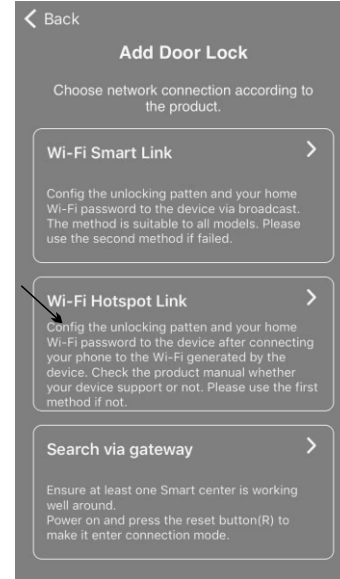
Back

Add Door Lock

Choose network connection according to the product.

Wi-Fi Smart Link

Config the unlocking patten and your home Wi-Fi password to the device via broadcast. The method is suitable to all models. Please use the second method if failed.

Wi-Fi Hotspot Link

Config the unlocking patten and your home Wi-Fi password to the device after connecting your phone to the Wi-Fi generated by the device. Check the product manual whether your device support or not. Please use the first method if not.

Search via gateway

Ensure at least one Smart center is working well around.
Power on and press the reset button(R) to make it enter connection mode.